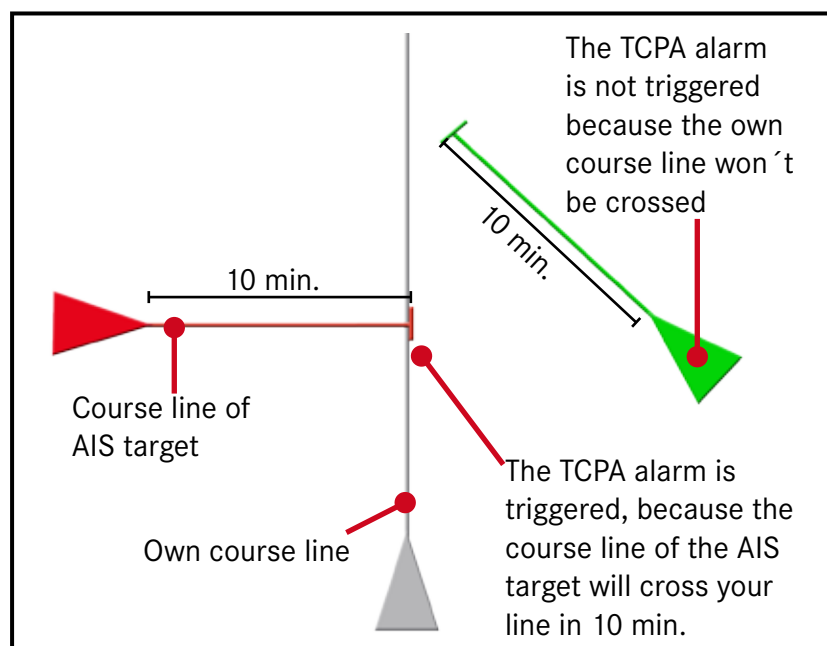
The TCPA alarm is not triggered because the own course line won´t be crossed

10 min.

10 min.

Course line of AIS target

The TCPA alarm is triggered, because the course line of the AIS target will cross your line in 10 min.

Own course line